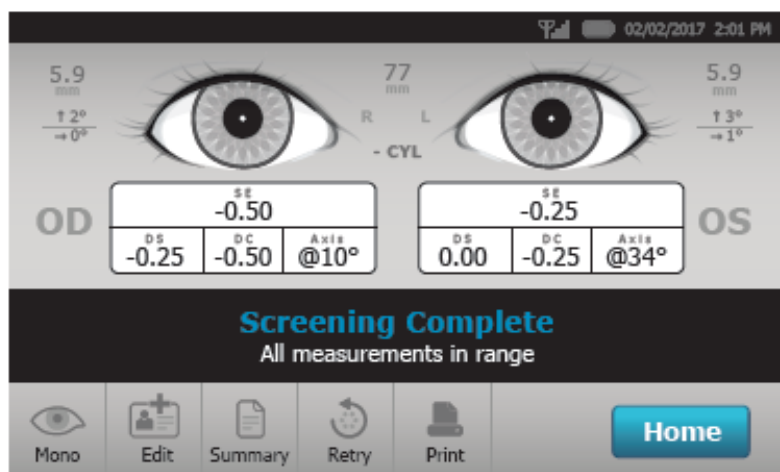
02/02/2017 2:01 PM

5.9 mm
↑2°
→0°

77 mm
R L
- CYL

5.9 mm
↑3°
→1°

OD

| SE | | |
|---|---|---|
| -0.50 | | |
| DS -0.25 | DC -0.50 | Axis @10° |

| SE | | |
|---|---|---|
| -0.25 | | |
| DS 0.00 | DC -0.25 | Axis @34° |

OS

Screening Complete
All measurements in range

Mono Edit Summary Retry Print Home